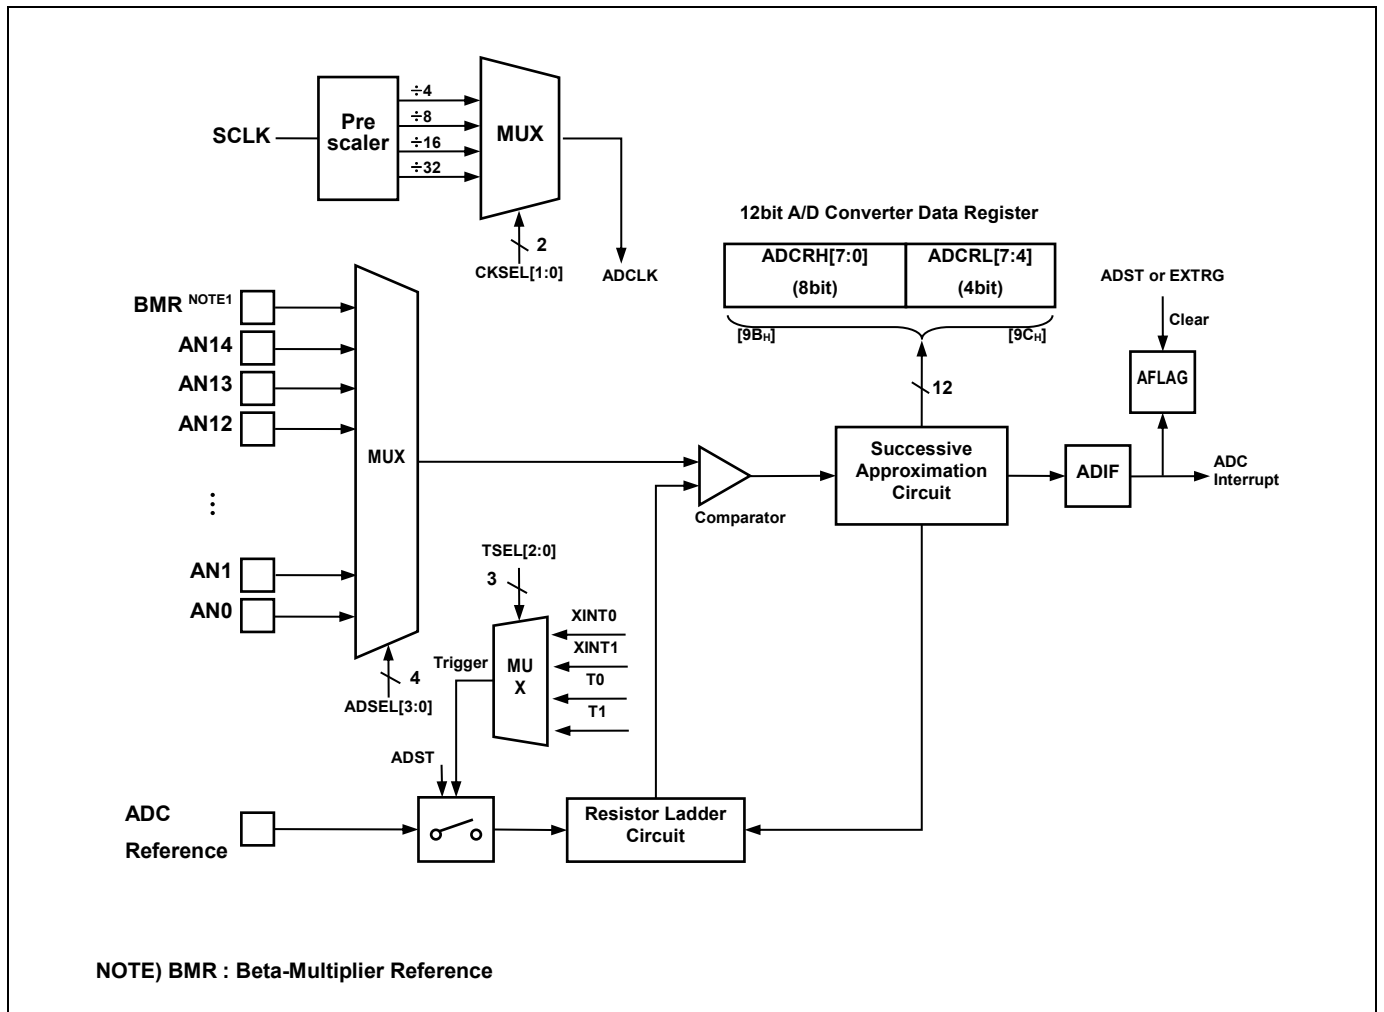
SCLK

Pre scaler

÷4
÷8
÷16
÷32

MUX

2
CKSEL[1:0]

ADCLK

12bit A/D Converter Data Register

| ADCRH[7:0] (8bit) | ADCRL[7:4] (4bit) |
|---|---|

[9B$_H$]
[9C$_H$]

ADST or EXTRG

Clear

AFLAG

12

BMR $^{NOTE1}$
AN14
AN13
AN12
⋮
AN1
AN0

MUX

4
ADSEL[3:0]

Comparator

Successive Approximation Circuit

ADIF

ADC Interrupt

TSEL[2:0]
3

Trigger

MU X

XINT0
XINT1
T0
T1

ADST

ADC Reference

Resistor Ladder Circuit

NOTE) BMR : Beta-Multiplier Reference